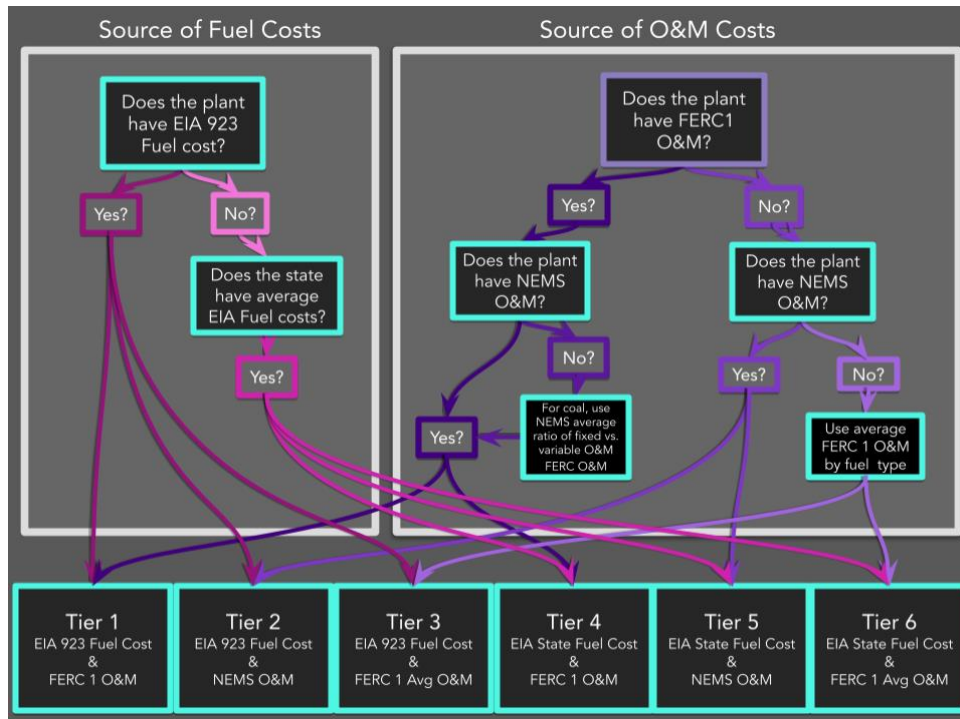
Source of Fuel Costs

Does the plant have EIA 923 Fuel cost?

Yes?

No?

Does the state have average EIA Fuel costs?

Yes?

Source of O&M Costs

Does the plant have FERC1 O&M?

Yes?

No?

Does the plant have NEMS O&M?

No?

For coal, use NEMS average ratio of fixed vs. variable O&M FERC O&M

Yes?

Does the plant have NEMS O&M?

Yes?

No?

Use average FERC 1 O&M by fuel type

| Tier 1 | Tier 2 | Tier 3 | Tier 4 | Tier 5 | Tier 6 |
|---|---|---|---|---|---|
| EIA 923 Fuel Cost & FERC 1 O&M | EIA 923 Fuel Cost & NEMS O&M | EIA 923 Fuel Cost & FERC 1 Avg O&M | EIA State Fuel Cost & FERC 1 O&M | EIA State Fuel Cost & NEMS O&M | EIA State Fuel Cost & FERC 1 Avg O&M |